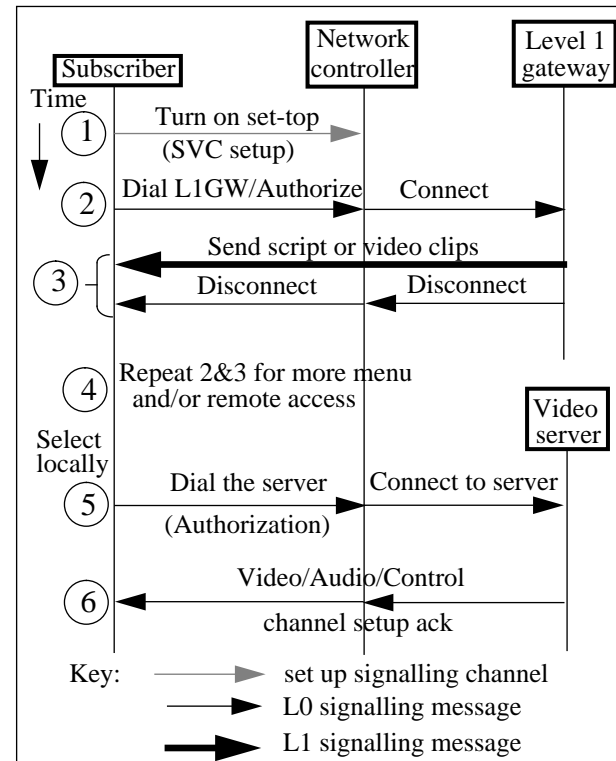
Subscriber

Network controller

Level 1 gateway

Time

1 Turn on set-top (SVC setup)

2 Dial L1GW/Authorize

Connect

3 Send script or video clips

Disconnect

Disconnect

4 Repeat 2&3 for more menu and/or remote access

Video server

Select locally

5 Dial the server (Authorization)

Connect to server

6 Video/Audio/Control channel setup ack

Key: set up signalling channel

L0 signalling message

L1 signalling message